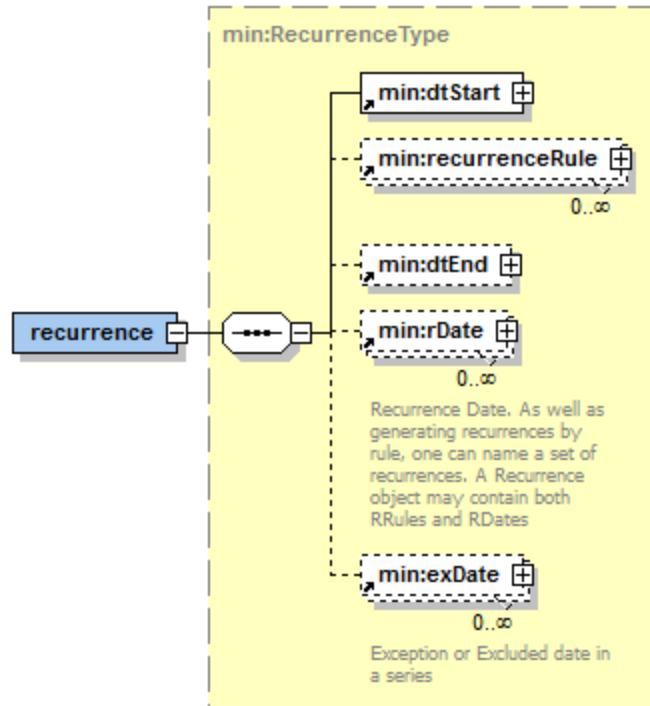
min:RecurrenceType

recurrence

min:dtStart

min:recurrenceRule

0..∞

min:dtEnd

min:rDate

0..∞

Recurrence Date. As well as generating recurrences by rule, one can name a set of recurrences. A Recurrence object may contain both RRules and RDates

min:exDate

0..∞

Exception or Excluded date in a series